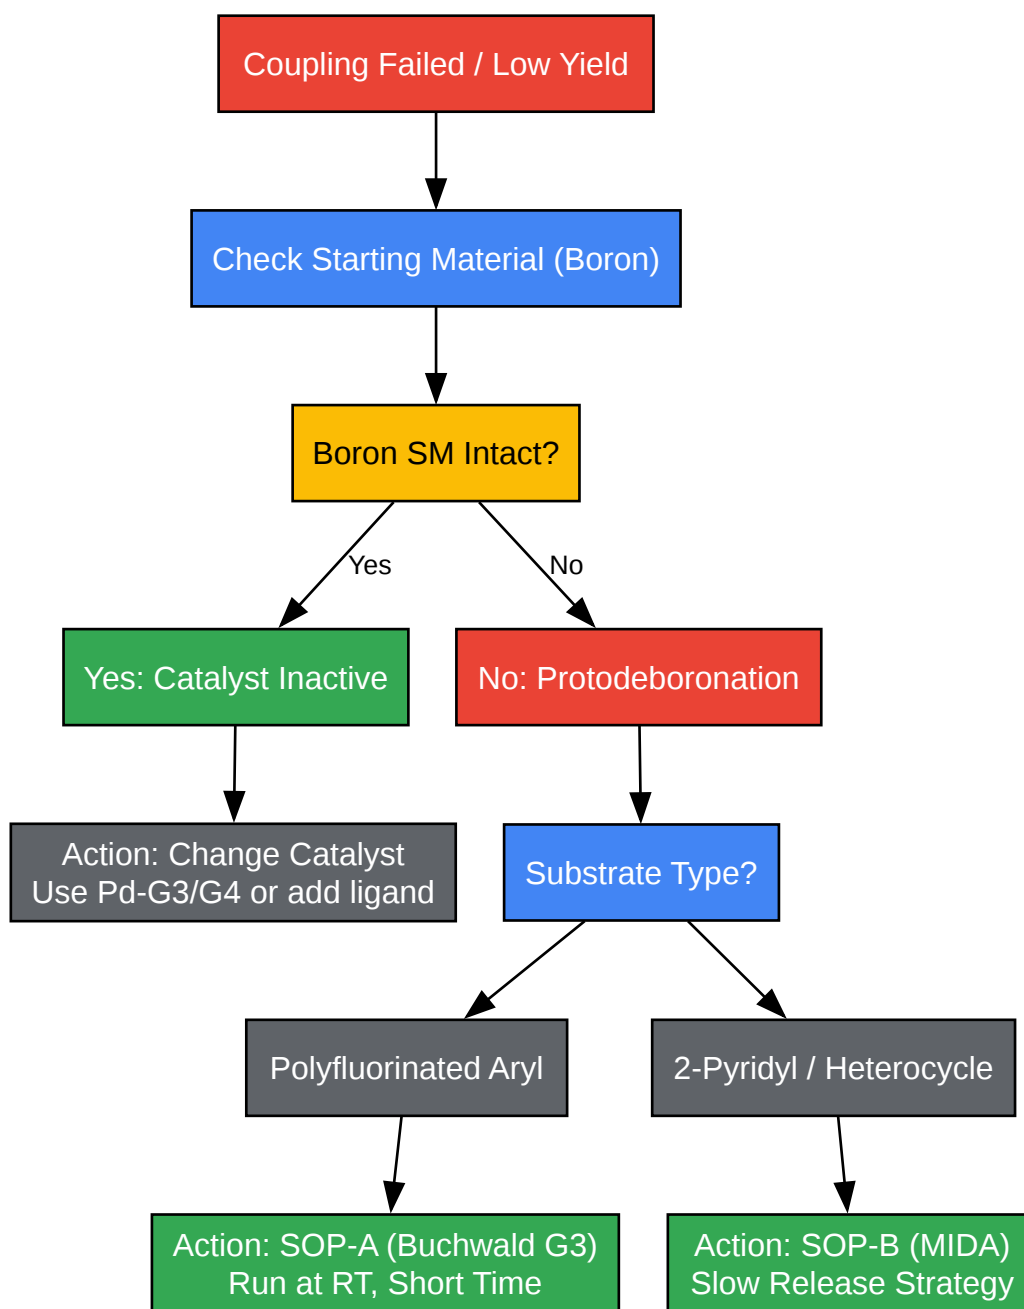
Coupling Failed / Low Yield

Check Starting Material (Boron)

Boron SM Intact?

Yes

No

Yes: Catalyst Inactive

No: Protodeboronation

Action: Change Catalyst
Use Pd-G3/G4 or add ligand

Substrate Type?

Polyfluorinated Aryl

2-Pyridyl / Heterocycle

Action: SOP-A (Buchwald G3)
Run at RT, Short Time

Action: SOP-B (MIDA)
Slow Release Strategy